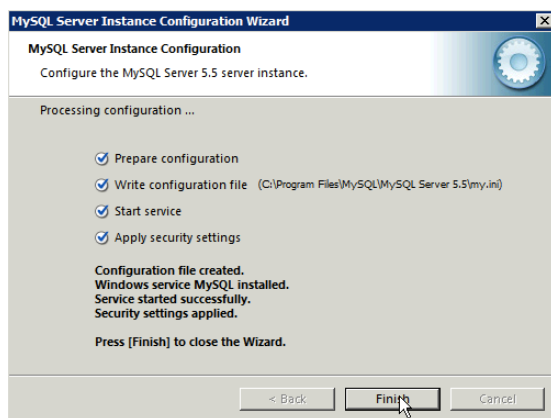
MySQL Server Instance Configuration Wizard

MySQL Server Instance Configuration

Configure the MySQL Server 5.5 server instance.

Processing configuration ...

Prepare configuration

Write configuration file (C:\Program Files\MySQL\MySQL Server 5.5\my.ini)

Start service

Apply security settings

Configuration file created.
Windows service MySQL installed.
Service started successfully.
Security settings applied.

Press [Finish] to close the Wizard.

< Back

Finish

Cancel